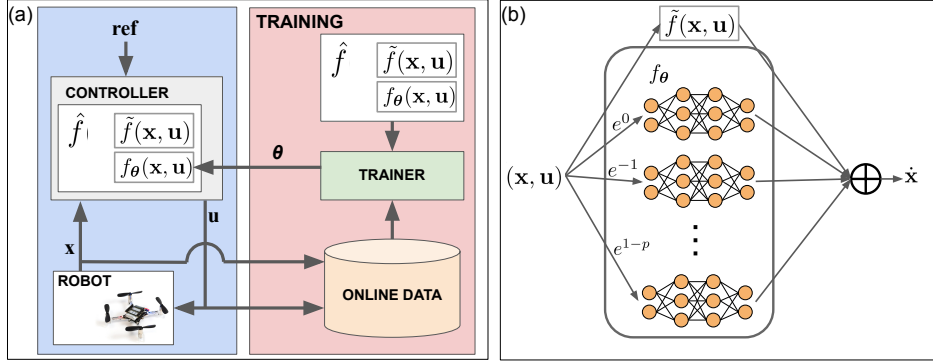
(a)

TRAINING

ref

CONTROLLER

$\hat{f}$

$\tilde{f}(\mathbf{x},\mathbf{u})$

$f_{\boldsymbol{\theta}}(\mathbf{x},\mathbf{u})$

$\hat{f}$

$\tilde{f}(\mathbf{x},\mathbf{u})$

$f_{\boldsymbol{\theta}}(\mathbf{x},\mathbf{u})$

$\boldsymbol{\theta}$

TRAINER

$\mathbf{u}$

$\mathbf{x}$

ROBOT

ONLINE DATA

(b)

$\tilde{f}(\mathbf{x},\mathbf{u})$

$f_{\boldsymbol{\theta}}$

$e^{0}$

$e^{-1}$

$(\mathbf{x},\mathbf{u})$

$e^{1-p}$

$\dot{\mathbf{x}}$